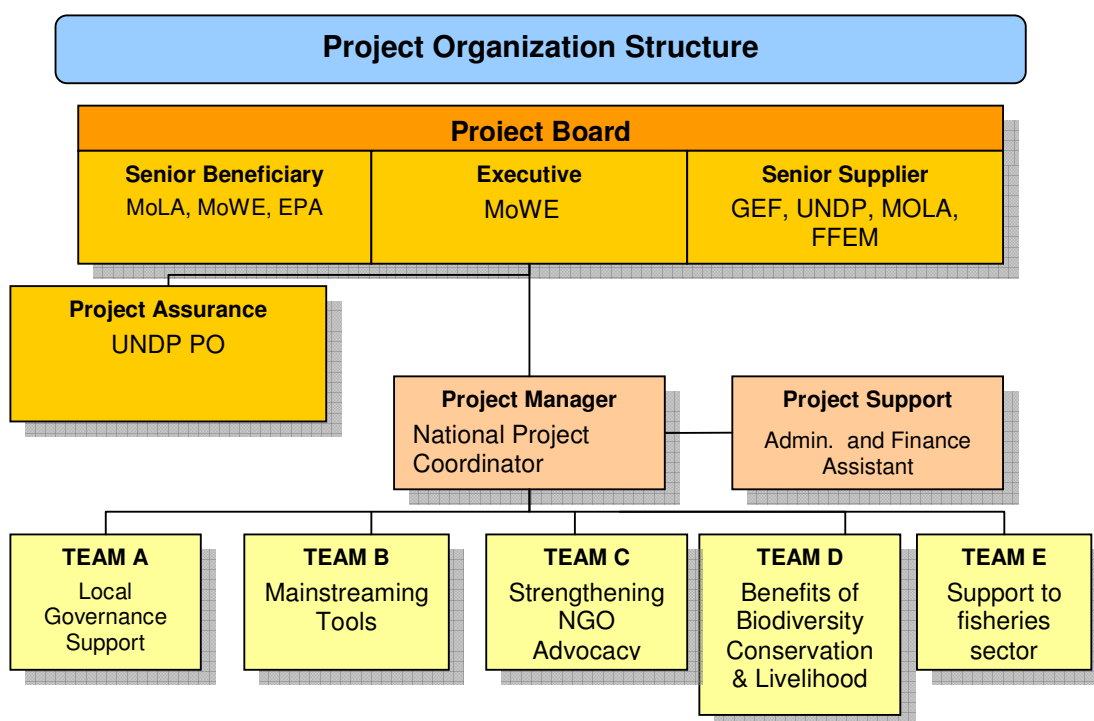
Project Organization Structure

Project Board

Senior Beneficiary
MoLA, MoWE, EPA

Executive
MoWE

Senior Supplier
GEF, UNDP, MOLA, FFEM

Project Assurance
UNDP PO

Project Manager
National Project Coordinator

Project Support
Admin. and Finance Assistant

TEAM A
Local Governance Support

TEAM B
Mainstreaming Tools

TEAM C
Strengthening NGO Advocacy

TEAM D
Benefits of Biodiversity Conservation & Livelihood

TEAM E
Support to fisheries sector